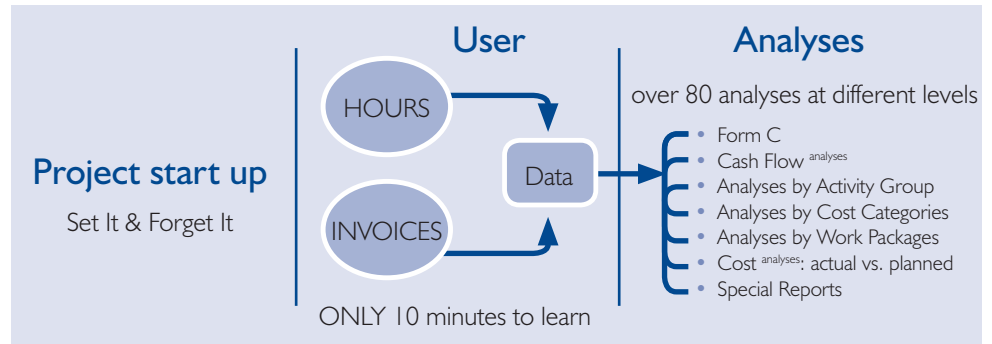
Project start up

Set It & Forget It

User

HOURS

INVOICES

Data

ONLY 10 minutes to learn

Analyses

over 80 analyses at different levels

- Form C
- Cash Flow $^{analyses}$
- Analyses by Activity Group
- Analyses by Cost Categories
- Analyses by Work Packages
- Cost $^{analyses}$: actual vs. planned
- Special Reports